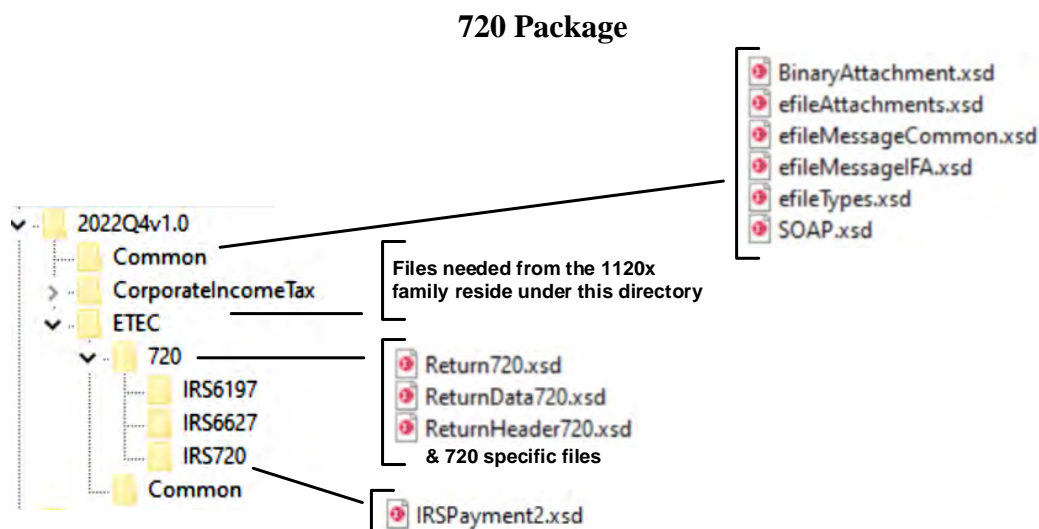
720 Package

BinaryAttachment.xsd
efileAttachments.xsd
efileMessageCommon.xsd
efileMessageIFA.xsd
efileTypes.xsd
SOAP.xsd

2022Q4v1.0
Common
CorporateIncomeTax
ETEC
720
IRS6197
IRS6627
IRS720
Common

Files needed from the 1120x family reside under this directory

Return720.xsd
ReturnData720.xsd
ReturnHeader720.xsd
& 720 specific files

IRSPayment2.xsd